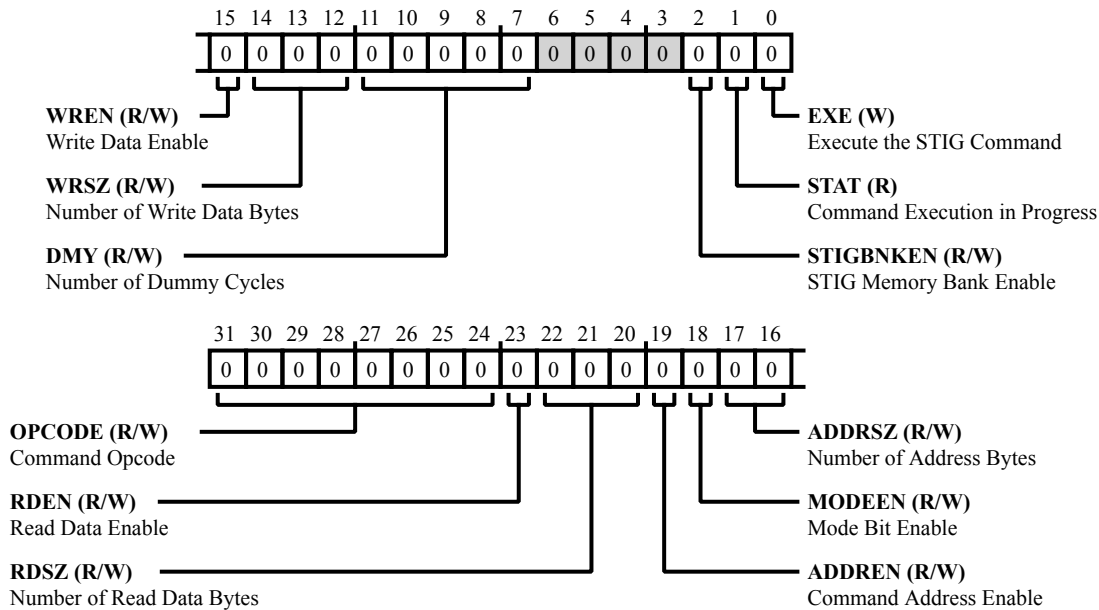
15 14 13 12 11 10 9 8 7 6 5 4 3 2 1 0

| 0 | 0 | 0 | 0 | 0 | 0 | 0 | 0 | 0 | 0 | 0 | 0 | 0 | 0 | 0 | 0 |
|---|---|---|---|---|---|---|---|---|---|---|---|---|---|---|---|

**WREN (R/W)**
Write Data Enable

**WRSZ (R/W)**
Number of Write Data Bytes

**DMY (R/W)**
Number of Dummy Cycles

**EXE (W)**
Execute the STIG Command

**STAT (R)**
Command Execution in Progress

**STIGBNKEN (R/W)**
STIG Memory Bank Enable

31 30 29 28 27 26 25 24 23 22 21 20 19 18 17 16

| 0 | 0 | 0 | 0 | 0 | 0 | 0 | 0 | 0 | 0 | 0 | 0 | 0 | 0 | 0 | 0 |
|---|---|---|---|---|---|---|---|---|---|---|---|---|---|---|---|

**OPCODE (R/W)**
Command Opcode

**RDEN (R/W)**
Read Data Enable

**RDSZ (R/W)**
Number of Read Data Bytes

**ADDRSZ (R/W)**
Number of Address Bytes

**MODEEN (R/W)**
Mode Bit Enable

**ADDREN (R/W)**
Command Address Enable